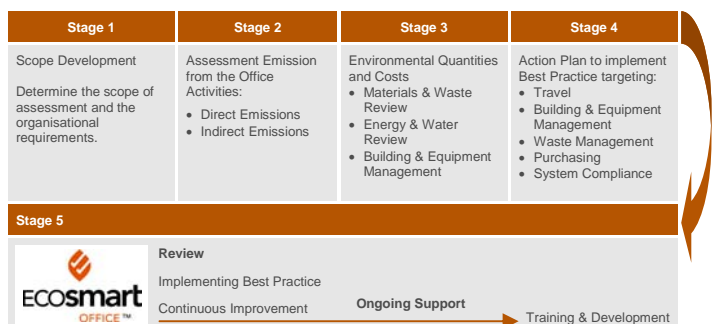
| Stage 1 | Stage 2 | Stage 3 | Stage 4 |
|---|---|---|---|
| Scope Development<br><br>Determine the scope of assessment and the organisational requirements. | Assessment Emission from the Office Activities:<br>• Direct Emissions<br>• Indirect Emissions | Environmental Quantities and Costs<br>• Materials & Waste Review<br>• Energy & Water Review<br>• Building & Equipment Management | Action Plan to implement Best Practice targeting:<br>• Travel<br>• Building & Equipment Management<br>• Waste Management<br>• Purchasing<br>• System Compliance |

Stage 5

ECOsmart OFFICE™

Review

Implementing Best Practice

Continuous Improvement

Ongoing Support

Training & Development